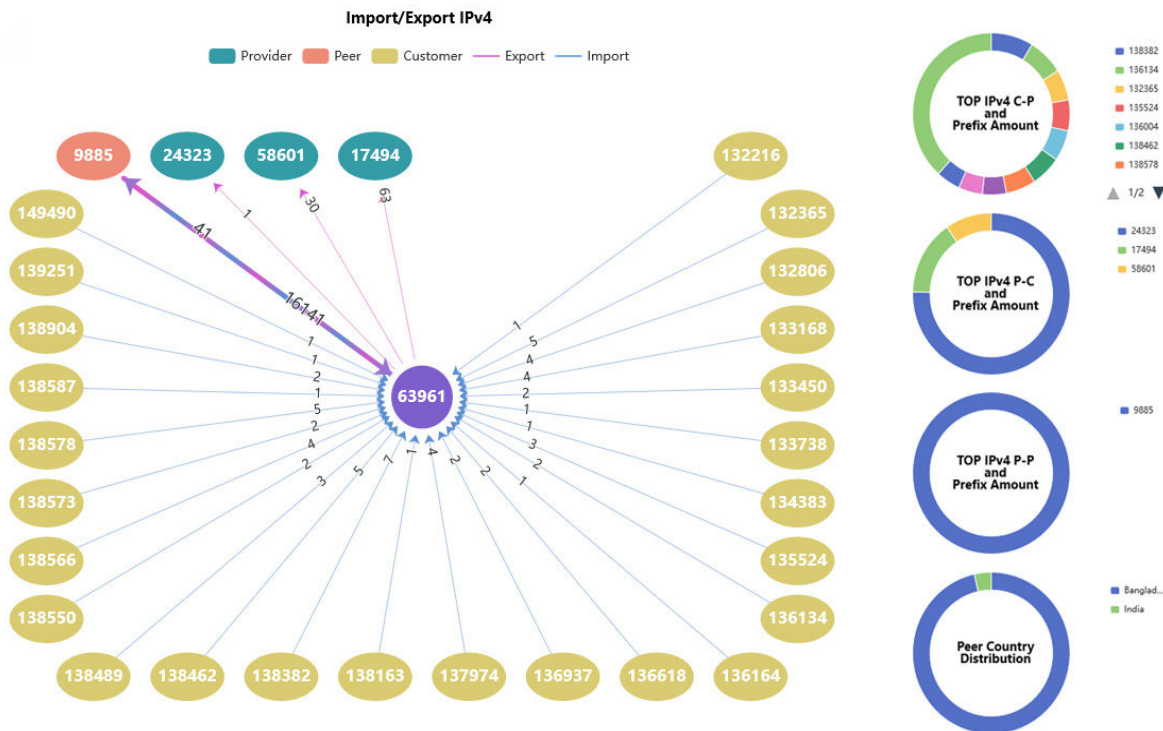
Import/Export IPv4

Provider Peer Customer Export Import

9885
24323
58601
17494
132216
149490
132365
139251
132806
138904
133168
138587
133450
138578
133738
138573
134383
138566
135524
138550
136134
138489
138462
138382
138163
137974
136937
136618
136164

63961

41
16141
1
30
63
1
1
2
1
5
2
4
2
3
5
7
1
4
2
2
1
1
5
4
4
2
1
1
3
2
1

TOP IPv4 C-P and Prefix Amount

138382
136134
132365
135524
136004
138462
138578

1/2

TOP IPv4 P-C and Prefix Amount

24323
17494
58601

TOP IPv4 P-P and Prefix Amount

9885

Peer Country Distribution

Banglad...
India